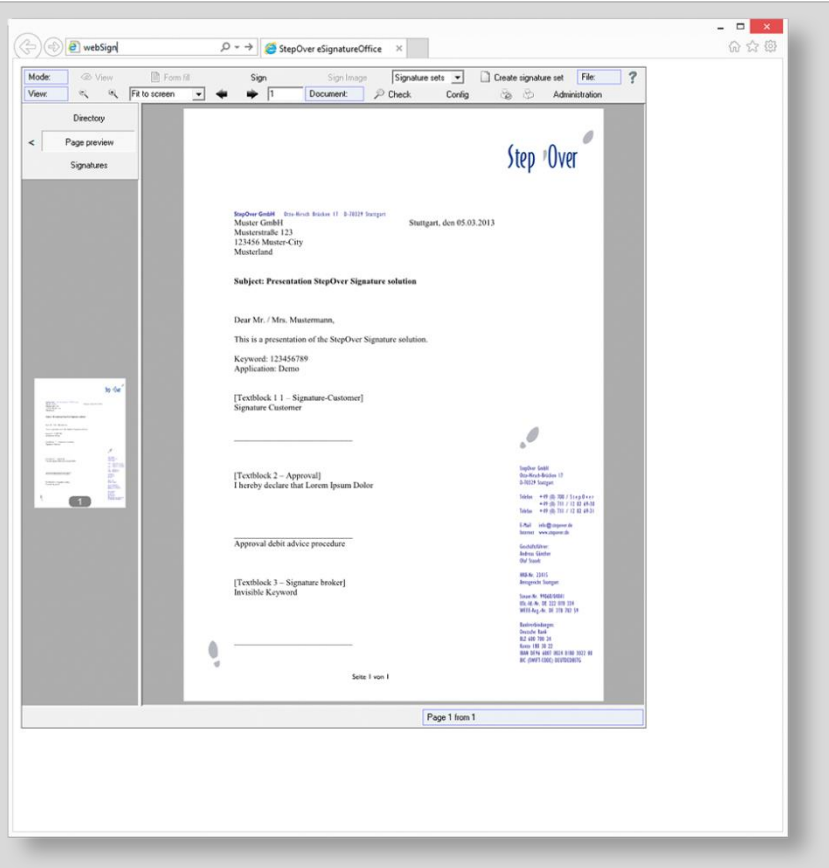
webSign
StepOver eSignatureOffice ×

Mode: View Form fill Sign Sign Image Signature sets Create signature set File: ?
View: Fit to screen 1 Document: Check Config Administration

Directory
< Page preview
Signatures

1

Step Over

StepOver GmbH Otto-Hirsch-Brücken 17 D-70329 Stuttgart
Muster GmbH
Musterstraße 123
123456 Muster-City
Musterland

Stuttgart, den 05.03.2013

Subject: Presentation StepOver Signature solution

Dear Mr. / Mrs. Mustermann,

This is a presentation of the StepOver Signature solution.

Keyword: 123456789
Application: Demo

[Textblock 1 1 – Signature-Customer]
Signature Customer

[Textblock 2 – Approval]
I hereby declare that Lorem Ipsum Dolor

Approval debit advice procedure

[Textblock 3 – Signature broker]
Invisible Keyword

StepOver GmbH
Otto-Hirsch-Brücken 17
D-70329 Stuttgart

Telefon +49 (0) 700 / StepOver
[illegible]
Telefax +49 (0) 711 / 12 02 69-21

E-Mail info@stepover.de
Internet www.stepover.de

Geschäftsführer
Andreas Günther
Olaf Staudt

HRB-Nr. 23415
Amtsgericht Stuttgart

Steuer-Nr. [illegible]
USt.-Id.-Nr. DE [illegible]
WEEE-Reg.-Nr. DE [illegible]

Bankverbindungen
Deutsche Bank
BLZ 600 700 24
Konto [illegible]
IBAN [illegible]
BIC (SWIFT-CODE) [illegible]

Seite 1 von 1

Page 1 from 1